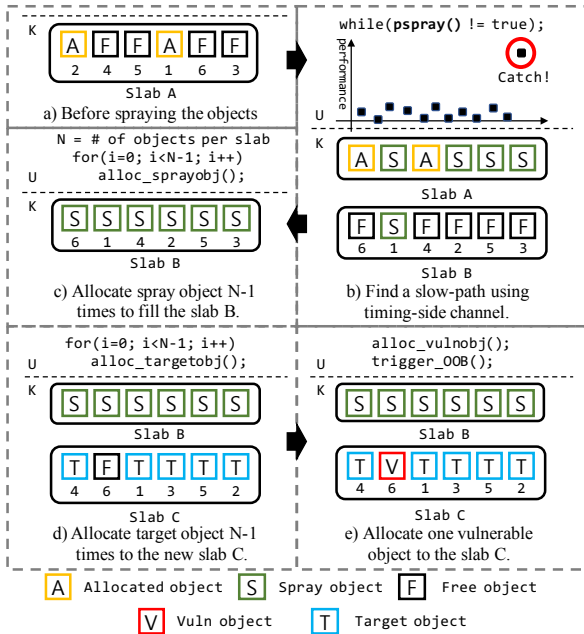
K

| A | F | F | A | F | F |
|---|---|---|---|---|---|
| 2 | 4 | 5 | 1 | 6 | 3 |

Slab A

a) Before spraying the objects

while(pspray() != true);

performance

Catch!

U

K

| A | S | A | S | S | S |
|---|---|---|---|---|---|

Slab A

| F | S | F | F | F | F |
|---|---|---|---|---|---|
| 6 | 1 | 4 | 2 | 5 | 3 |

Slab B

b) Find a slow-path using timing-side channel.

N = # of objects per slab
for(i=0; i<N-1; i++)
alloc_sprayobj();

U

K

| S | S | S | S | S | S |
|---|---|---|---|---|---|
| 6 | 1 | 4 | 2 | 5 | 3 |

Slab B

c) Allocate spray object N-1 times to fill the slab B.

for(i=0; i<N-1; i++)
alloc_targetobj();

U

K

| S | S | S | S | S | S |
|---|---|---|---|---|---|

Slab B

| T | F | T | T | T | T |
|---|---|---|---|---|---|
| 4 | 6 | 1 | 3 | 5 | 2 |

Slab C

d) Allocate target object N-1 times to the new slab C.

alloc_vulnobj();
trigger_OOB();

U

K

| S | S | S | S | S | S |
|---|---|---|---|---|---|

Slab B

| T | V | T | T | T | T |
|---|---|---|---|---|---|
| 4 | 6 | 1 | 3 | 5 | 2 |

Slab C

e) Allocate one vulnerable object to the slab C.

A Allocated object S Spray object F Free object

V Vuln object T Target object